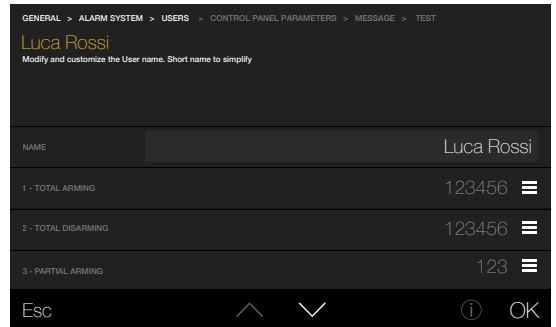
GENERAL > ALARM SYSTEM > USERS > CONTROL PANEL PARAMETERS > MESSAGE > TEST

Luca Rossi

Modify and customize the User name. Short name to simplify

NAME Luca Rossi

1 - TOTAL ARMING 123456

2 - TOTAL DISARMING 123456

3 - PARTIAL ARMING 123

Esc

OK